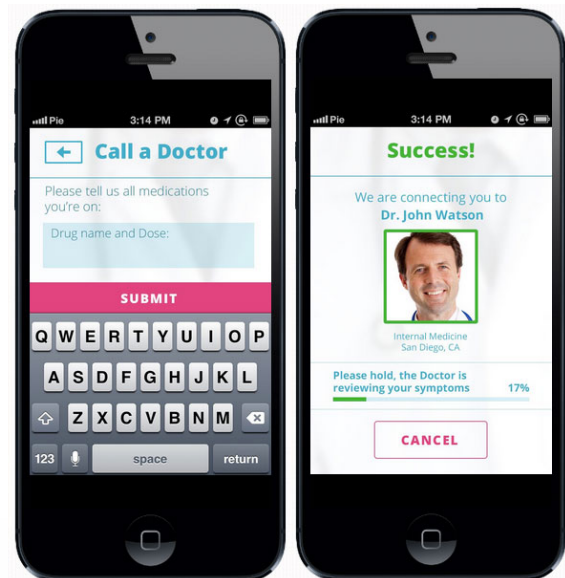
Pie 3:14 PM

Call a Doctor

Please tell us all medications you're on:

Drug name and Dose:

SUBMIT

Q W E R T Y U I O P
A S D F G H J K L
Z X C V B N M
123 space return

Pie 3:14 PM

Success!

We are connecting you to
Dr. John Watson

Internal Medicine
San Diego, CA

Please hold, the Doctor is reviewing your symptoms 17%

CANCEL